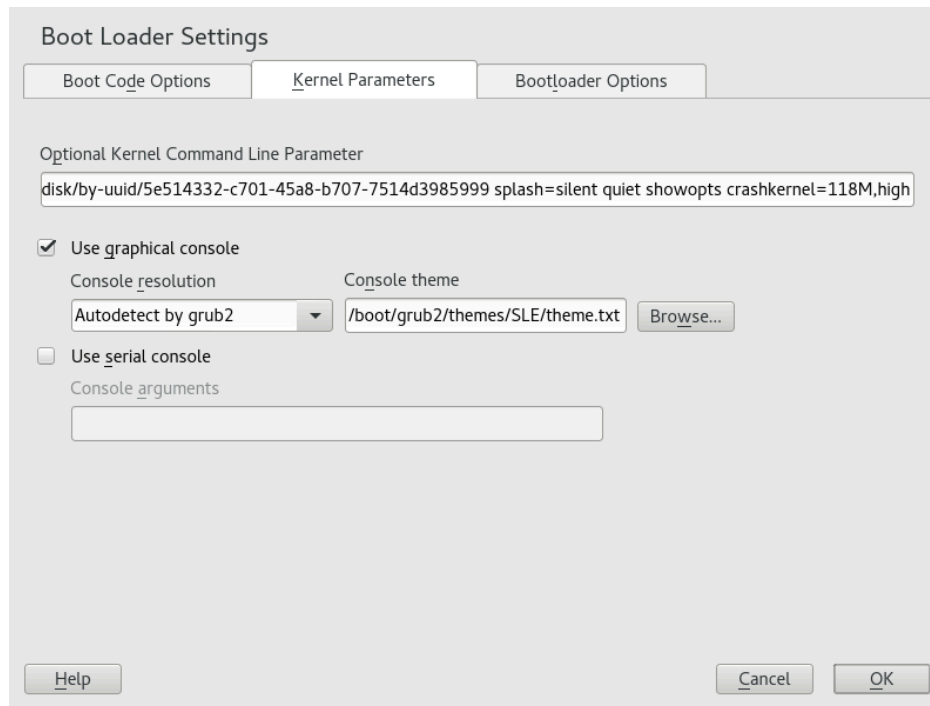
Boot Loader Settings

Boot Code Options | Kernel Parameters | Bootloader Options

Optional Kernel Command Line Parameter

disk/by-uuid/5e514332-c701-45a8-b707-7514d3985999 splash=silent quiet showopts crashkernel=118M,high

Use graphical console

Console resolution

Autodetect by grub2

Console theme

/boot/grub2/themes/SLE/theme.txt

Browse...

Use serial console

Console arguments

Help

Cancel

OK